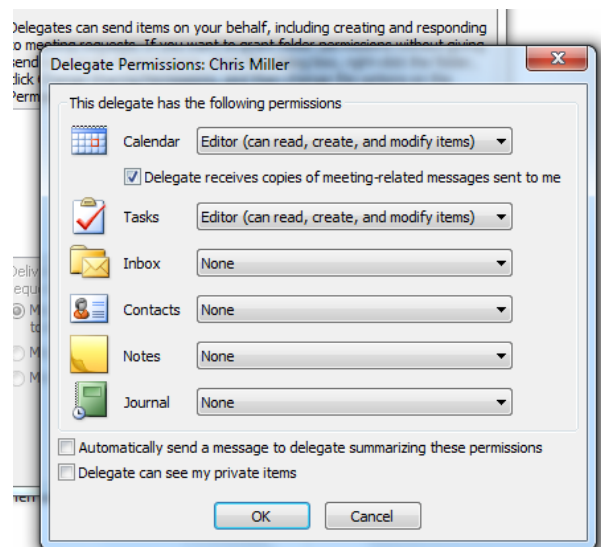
Delegates can send items on your behalf, including creating and responding to meeting requests. If you want to grant folder permissions without giving send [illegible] click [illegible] Perm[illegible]

Delegate Permissions: Chris Miller

This delegate has the following permissions

Calendar Editor (can read, create, and modify items)

Delegate receives copies of meeting-related messages sent to me

Tasks Editor (can read, create, and modify items)

Inbox None

Contacts None

Notes None

Journal None

Automatically send a message to delegate summarizing these permissions

Delegate can see my private items

OK Cancel

Deliv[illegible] requ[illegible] M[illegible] to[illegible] M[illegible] M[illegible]